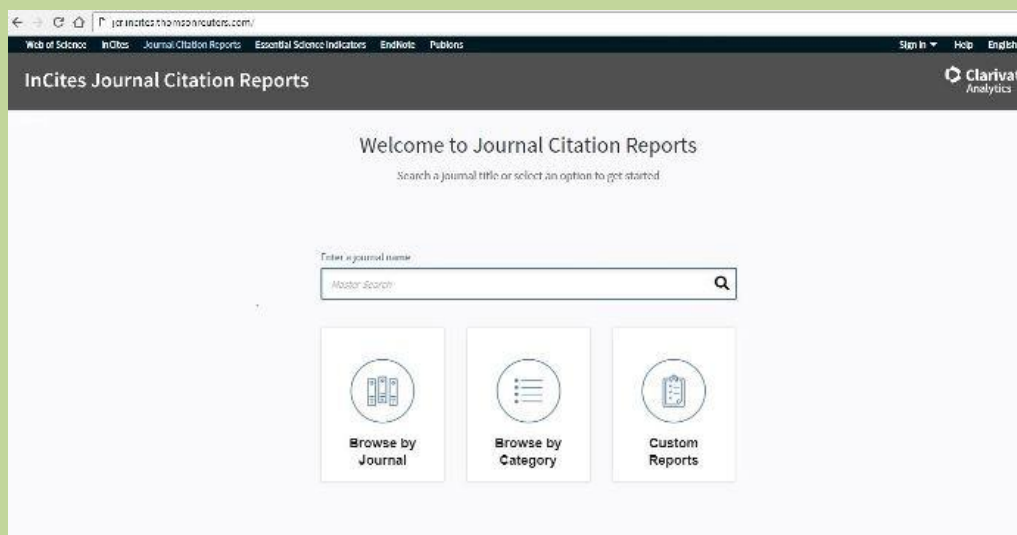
jcr.incites.thomsonreuters.com/

Web of Science InCites Journal Citation Reports Essential Science Indicators EndNote Publons

Sign In ▼ Help English

InCites Journal Citation Reports

Clarivat Analytics

Welcome to Journal Citation Reports

Search a journal title or select an option to get started

Enter a journal name

Master Search

Browse by Journal

Browse by Category

Custom Reports